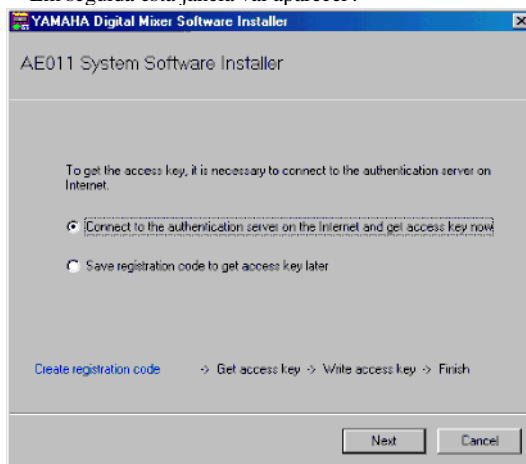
Em seguida esta janela vai aparecer:

YAMAHA Digital Mixer Software Installer

AE011 System Software Installer

To get the access key, it is necessary to connect to the authentication server on Internet.

Connect to the authentication server on the Internet and get access key now

Save registration code to get access key later

Create registration code -> Get access key -> Write access key -> Finish

Next

Cancel